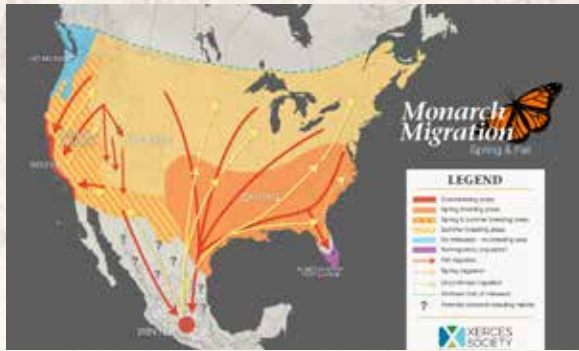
Monarch Migration

Spring & Fall

LEGEND

Overwintering areas

Spring breeding areas

Spring & summer breeding areas

Summer breeding areas

No milkweed - no breeding area

Nonmigratory population

Fall migration

Spring migration

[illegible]

Northern limit of milkweed

?

Potential transient breeding habitat

XERCES SOCIETY

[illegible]